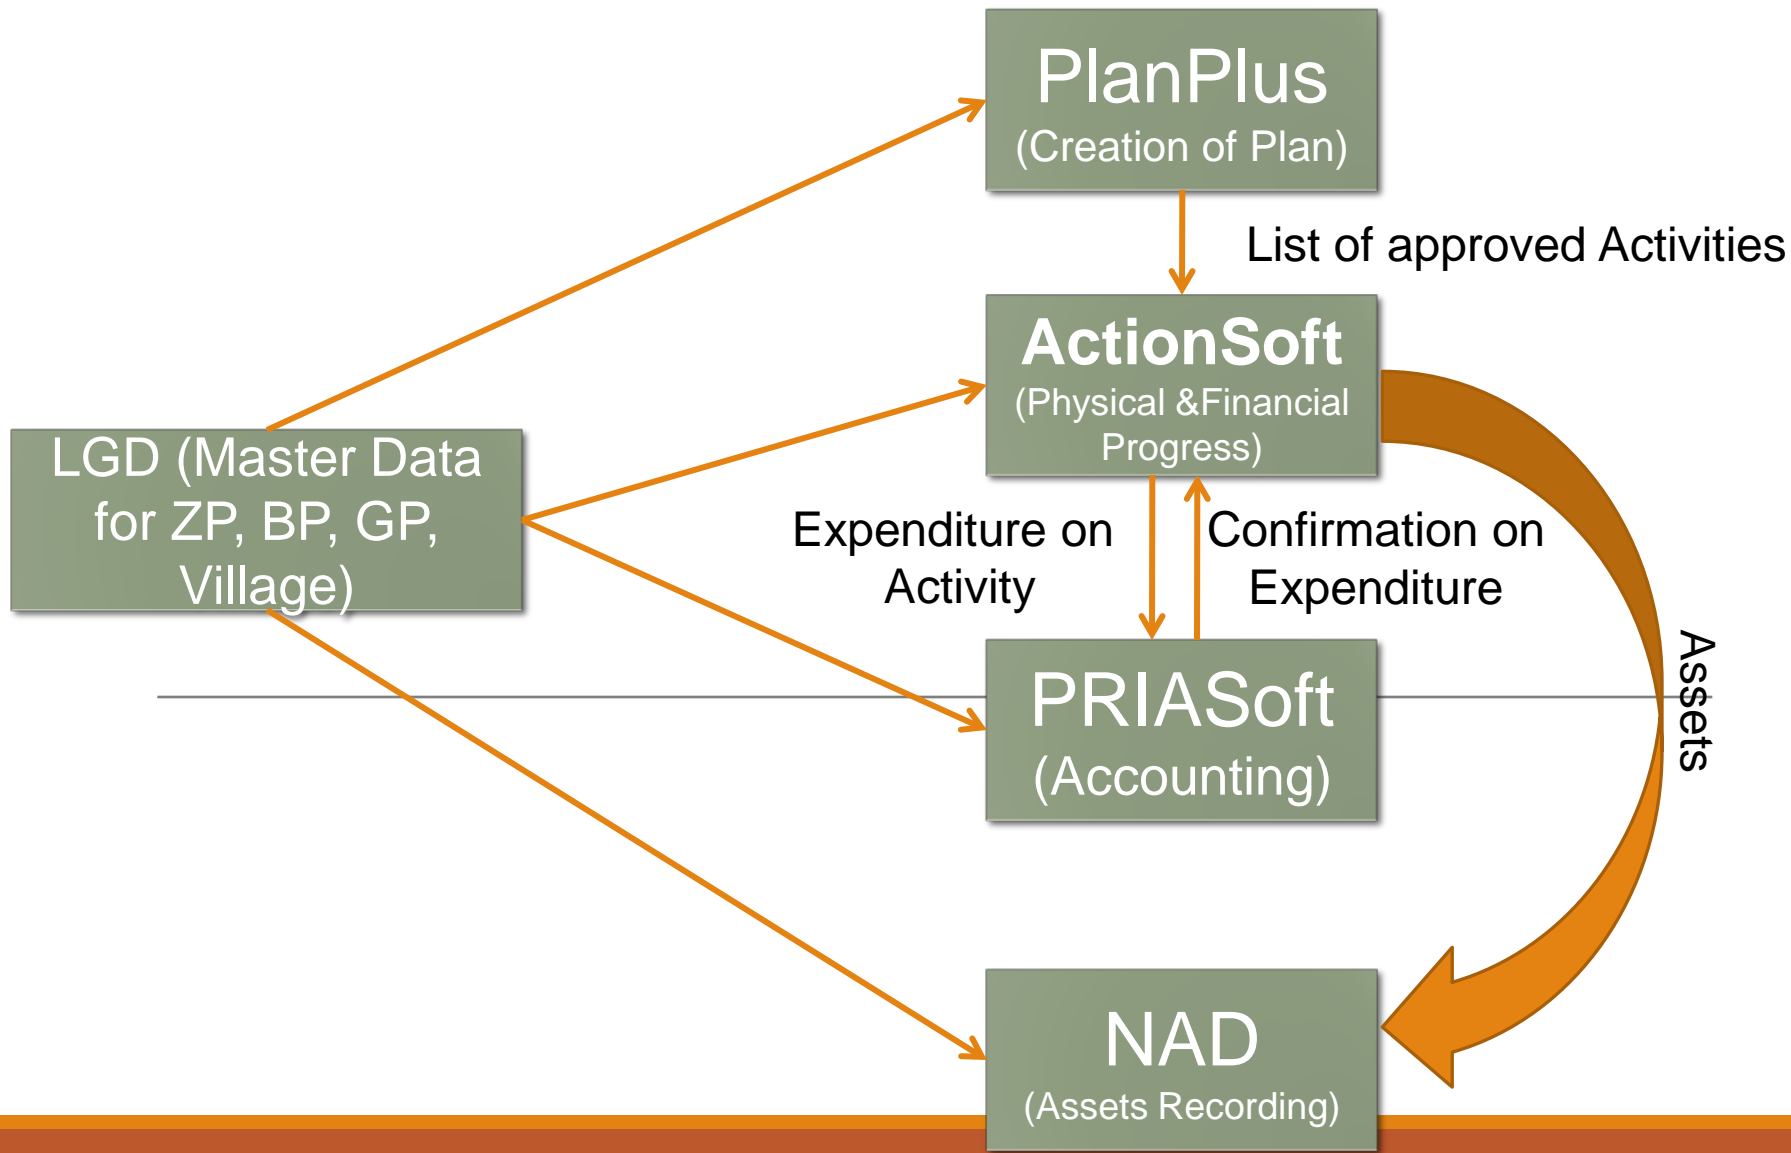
PlanPlus
(Creation of Plan)

List of approved Activities

ActionSoft
(Physical &Financial Progress)

LGD (Master Data for ZP, BP, GP, Village)

Expenditure on Activity

Confirmation on Expenditure

Assets

PRIASoft
(Accounting)

NAD
(Assets Recording)